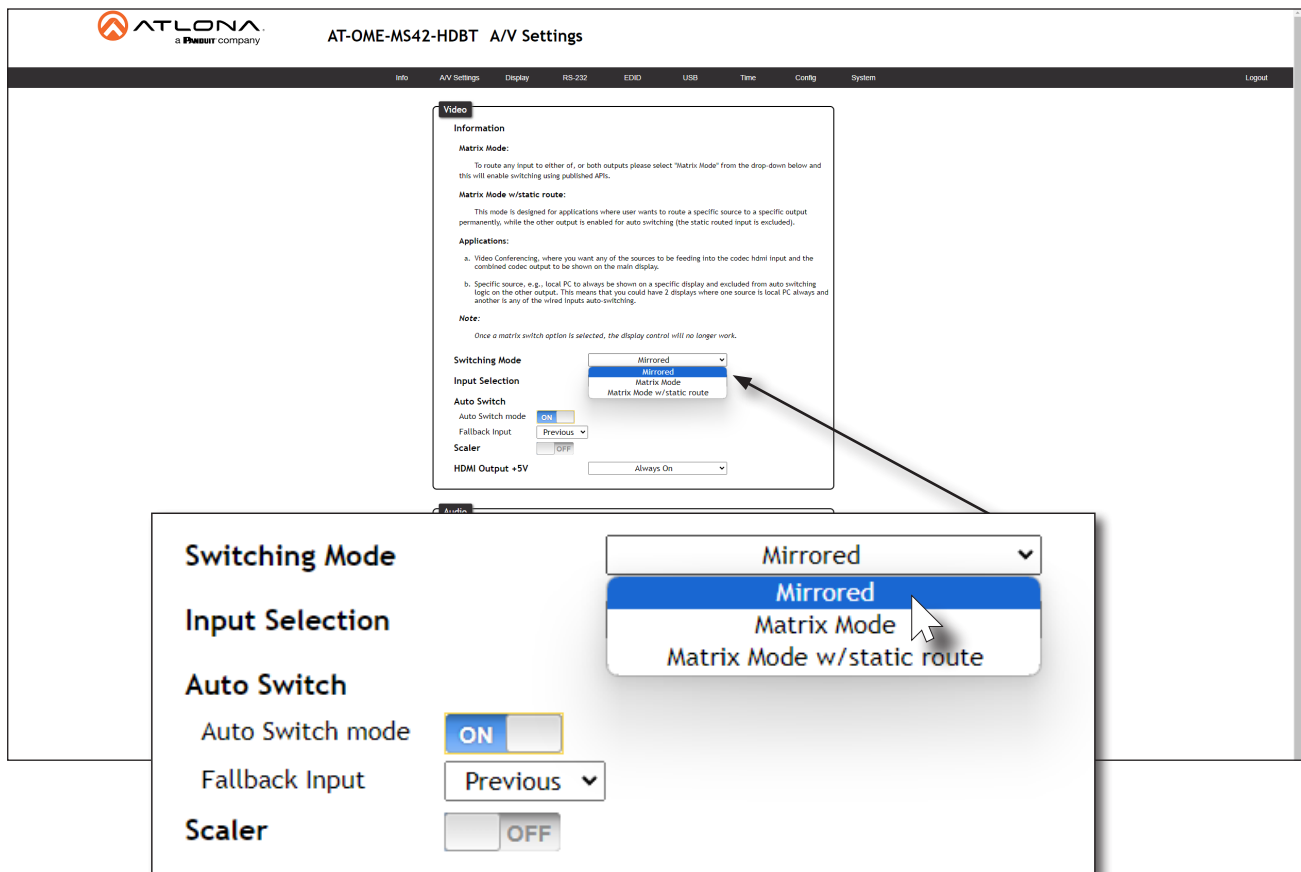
ATLONA
a PANDUIT company

AT-OME-MS42-HDBT A/V Settings

Info A/V Settings Display RS-232 EDID USB Time Config System Logout

Video

Information

Matrix Mode:

To route any input to either of, or both outputs please select "Matrix Mode" from the drop-down below and this will enable switching using published APIs.

Matrix Mode w/static route:

This mode is designed for applications where user wants to route a specific source to a specific output permanently, while the other output is enabled for auto switching (the static routed input is excluded).

Applications:

a. Video Conferencing, where you want any of the sources to be feeding into the codec hdmi input and the combined codec output to be shown on the main display.

b. Specific source, e.g., local PC to always be shown on a specific display and excluded from auto switching logic on the other output. This means that you could have 2 displays where one source is local PC always and another is any of the wired inputs auto-switching.

Note:

Once a matrix switch option is selected, the display control will no longer work.

Switching Mode Mirrored
Mirrored
Matrix Mode
Matrix Mode w/static route

Input Selection

Auto Switch

Auto Switch mode ON

Fallback Input Previous

Scaler OFF

HDMI Output +5V Always On

Audio

Switching Mode Mirrored
Mirrored
Matrix Mode
Matrix Mode w/static route

Input Selection

Auto Switch

Auto Switch mode ON

Fallback Input Previous

Scaler OFF